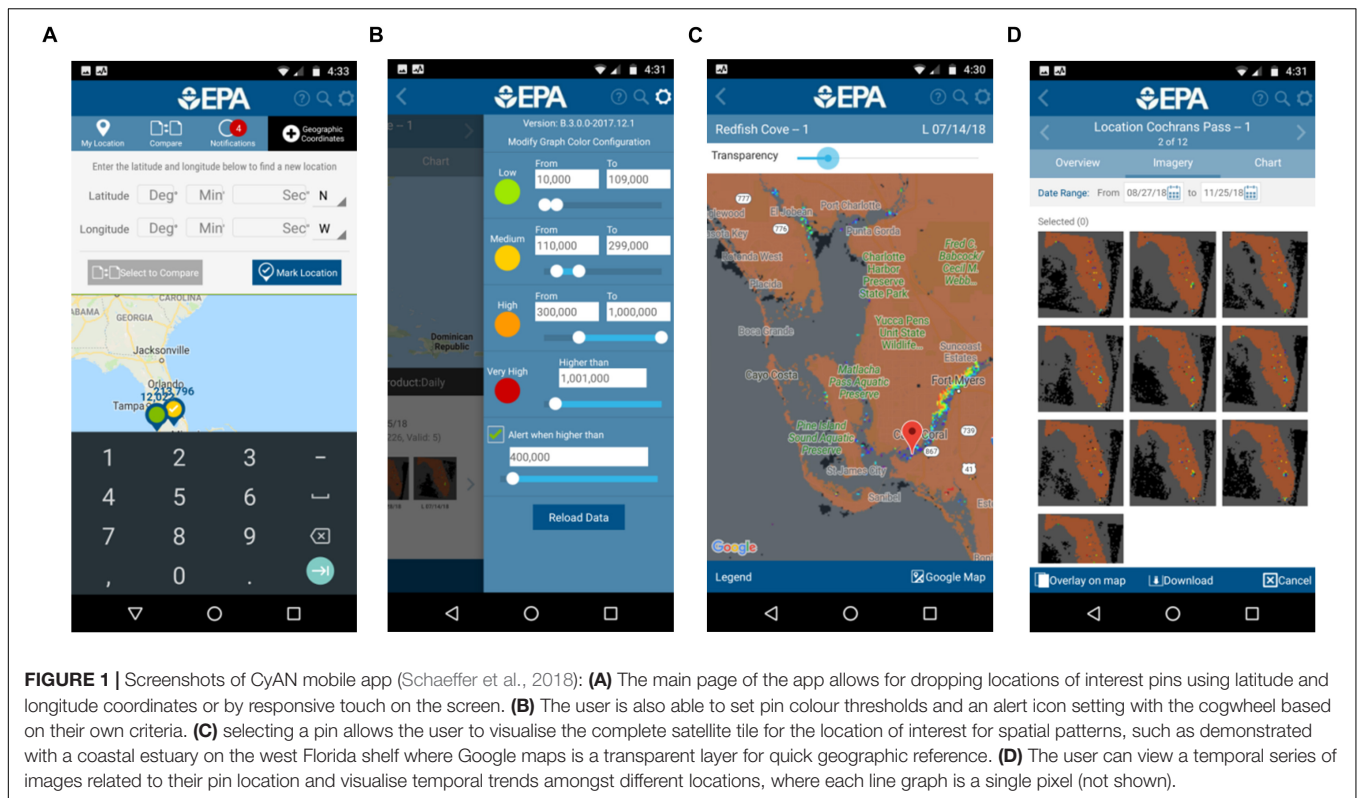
A

4:33

EPA

My Location | Compare | Notifications 4 | Geographic Coordinates

Enter the latitude and longitude below to find a new location

Latitude Deg° Min' Sec" N

Longitude Deg° Min' Sec" W

Select to Compare | Mark Location

CAROLINA
ABAMA GEORGIA
Jacksonville
Orlando
12,022
Tampa
223,796

1 2 3 –
4 5 6
7 8 9
, 0 .

B

4:31

EPA

Version: B.3.0.0-2017.12.1
Modify Graph Color Configuration

Chart

Low From 10,000 To 109,000

Medium From 110,000 To 299,000

High From 300,000 To 1,000,000

Very High Higher than 1,001,000

Dominican Republic

roduct:Daily

Alert when higher than
400,000

Reload Data

C

4:30

EPA

Redfish Cove – 1 L 07/14/18

Transparency

El Jobean
Port Charlotte
Punta Gorda
Charlotte Harbor Preserve State Park
Fred C. Babcock/ Cecil M. Webb
Placida
Boca Grande
Yucca Pens Unit State Wildlife...
Suncoast Estates
Cayo Costa
Matlacha Pass Aquatic Preserve
Fort Myers
Pine Island Sound Aquatic Preserve
Cape Coral
St James City
Sanibel

Google

Legend | Google Map

D

4:31

EPA

Location Cochrans Pass – 1
2 of 12

Overview | Imagery | Chart

Date Range: From 08/27/18 to 11/25/18

Selected (0)

Overlay on map | Download | Cancel

FIGURE 1 | Screenshots of CyAN mobile app (Schaeffer et al., 2018): (A) The main page of the app allows for dropping locations of interest pins using latitude and longitude coordinates or by responsive touch on the screen. (B) The user is also able to set pin colour thresholds and an alert icon setting with the cogwheel based on their own criteria. (C) selecting a pin allows the user to visualise the complete satellite tile for the location of interest for spatial patterns, such as demonstrated with a coastal estuary on the west Florida shelf where Google maps is a transparent layer for quick geographic reference. (D) The user can view a temporal series of images related to their pin location and visualise temporal trends amongst different locations, where each line graph is a single pixel (not shown).